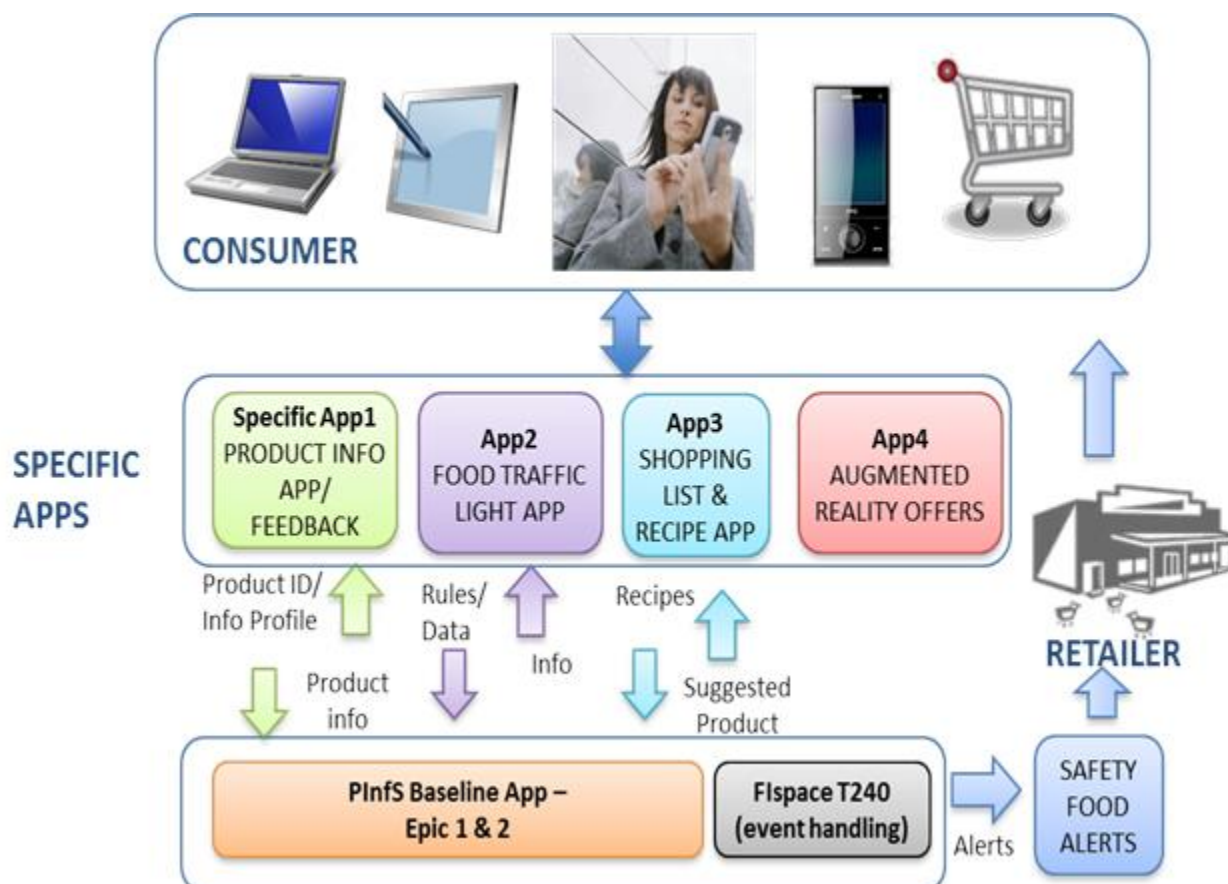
CONSUMER

SPECIFIC APPS

Specific App1
PRODUCT INFO APP/ FEEDBACK

App2
FOOD TRAFFIC LIGHT APP

App3
SHOPPING LIST & RECIPE APP

App4
AUGMENTED REALITY OFFERS

Product ID/ Info Profile

Rules/ Data

Info

Recipes

Product info

Suggested Product

RETAILER

PInfS Baseline App – Epic 1 & 2

FIspace T240 (event handling)

Alerts

SAFETY FOOD ALERTS